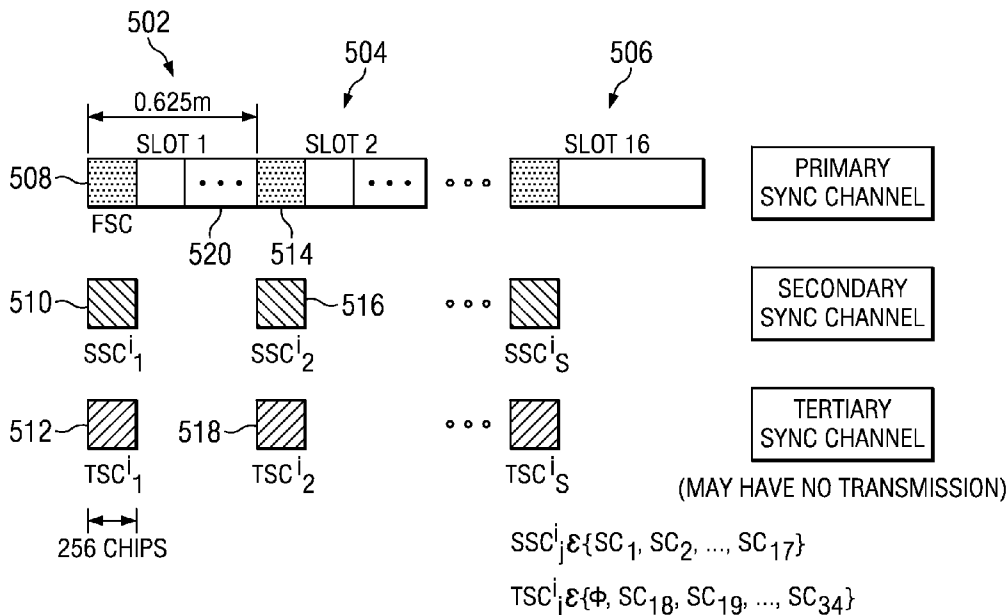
502

504

506

0.625m

SLOT 1

SLOT 2

SLOT 16

508

FSC

• • •

• • •

∘ ∘ ∘

PRIMARY SYNC CHANNEL

520

514

510

516

∘ ∘ ∘

SECONDARY SYNC CHANNEL

$SSC^i_1$

$SSC^i_2$

$SSC^i_S$

512

518

∘ ∘ ∘

TERTIARY SYNC CHANNEL

$TSC^i_1$

$TSC^i_2$

$TSC^i_S$

(MAY HAVE NO TRANSMISSION)

256 CHIPS

$SSC^i_j \varepsilon \{SC_1, SC_2, ..., SC_{17}\}$

$TSC^i_j \varepsilon \{\Phi, SC_{18}, SC_{19}, ..., SC_{34}\}$